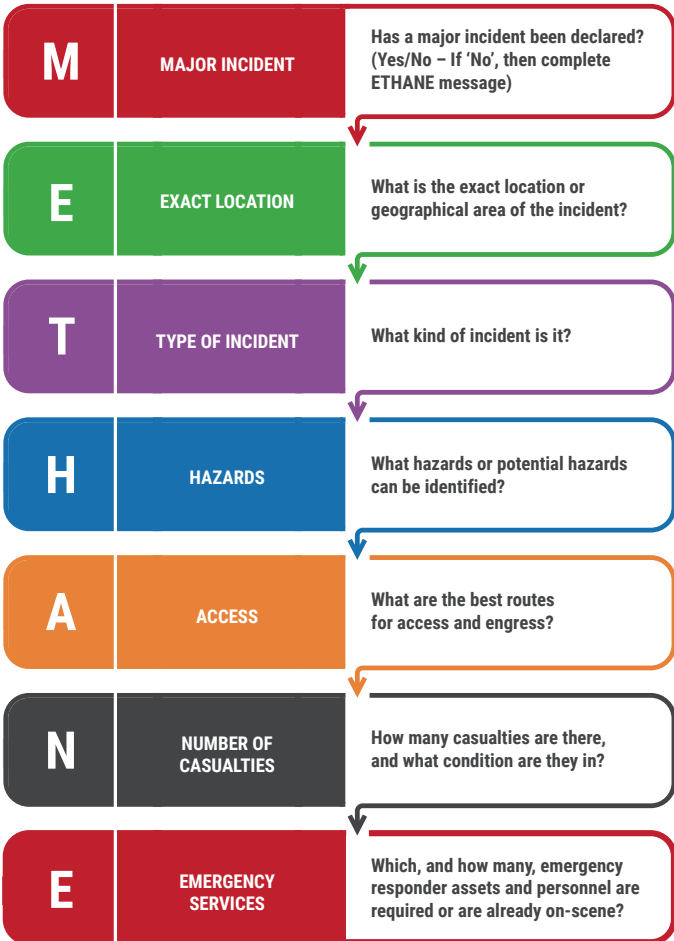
M

MAJOR INCIDENT

Has a major incident been declared? (Yes/No – If ‘No’, then complete ETHANE message)

E

EXACT LOCATION

What is the exact location or geographical area of the incident?

T

TYPE OF INCIDENT

What kind of incident is it?

H

HAZARDS

What hazards or potential hazards can be identified?

A

ACCESS

What are the best routes for access and engress?

N

NUMBER OF CASUALTIES

How many casualties are there, and what condition are they in?

E

EMERGENCY SERVICES

Which, and how many, emergency responder assets and personnel are required or are already on-scene?